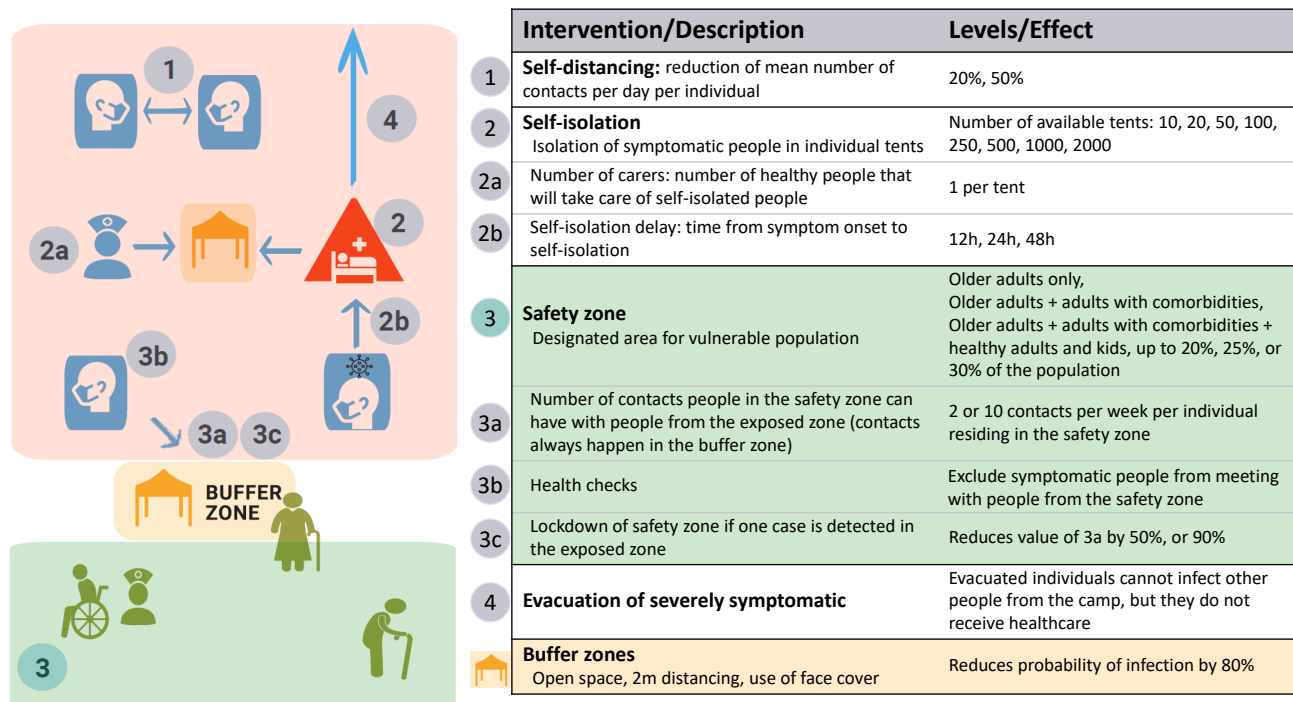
1

4

2a

2

2b

3b

3a 3c

BUFFER ZONE

3

| | Intervention/Description | Levels/Effect |
|---|---|---|
| 1 | **Self-distancing:** reduction of mean number of contacts per day per individual | 20%, 50% |
| 2 | **Self-isolation** Isolation of symptomatic people in individual tents | Number of available tents: 10, 20, 50, 100, 250, 500, 1000, 2000 |
| 2a | Number of carers: number of healthy people that will take care of self-isolated people | 1 per tent |
| 2b | Self-isolation delay: time from symptom onset to self-isolation | 12h, 24h, 48h |
| 3 | **Safety zone** Designated area for vulnerable population | Older adults only, Older adults + adults with comorbidities, Older adults + adults with comorbidities + healthy adults and kids, up to 20%, 25%, or 30% of the population |
| 3a | Number of contacts people in the safety zone can have with people from the exposed zone (contacts always happen in the buffer zone) | 2 or 10 contacts per week per individual residing in the safety zone |
| 3b | Health checks | Exclude symptomatic people from meeting with people from the safety zone |
| 3c | Lockdown of safety zone if one case is detected in the exposed zone | Reduces value of 3a by 50%, or 90% |
| 4 | **Evacuation of severely symptomatic** | Evacuated individuals cannot infect other people from the camp, but they do not receive healthcare |
| | **Buffer zones** Open space, 2m distancing, use of face cover | Reduces probability of infection by 80% |